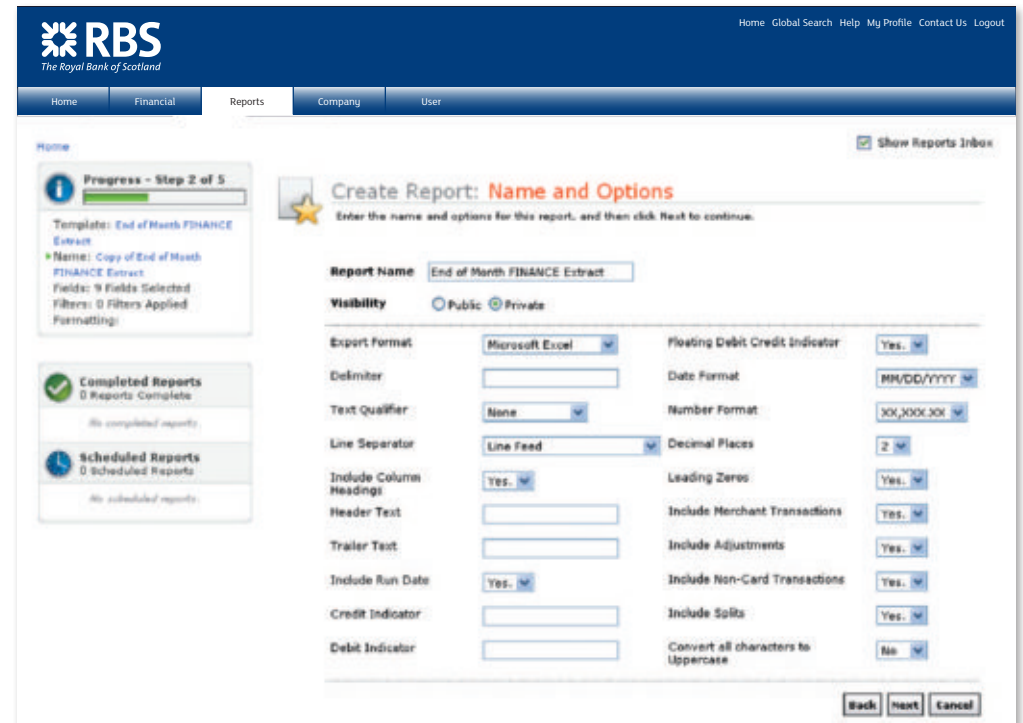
RBS
The Royal Bank of Scotland

Home Global Search Help My Profile Contact Us Logout

Home | Financial | Reports | Company | User

Home

Show Reports Inbox

Progress - Step 2 of 5

Template: End of Month FINANCE Extract
Name: Copy of End of Month FINANCE Extract
Fields: 9 Fields Selected
Filters: 0 Filters Applied
Formatting:

Completed Reports
0 Reports Complete
No completed reports

Scheduled Reports
0 Scheduled Reports
No scheduled reports

Create Report: Name and Options
Enter the name and options for this report, and then click Next to continue.

Report Name: End of Month FINANCE Extract
Visibility: Public Private

| | | | |
|---|---|---|---|
| Export Format | Microsoft Excel | Floating Debit Credit Indicator | Yes |
| Delimiter | | Date Format | MM/DD/YYYY |
| Text Qualifier | None | Number Format | XX,XXX.XX |
| Line Separator | Line Feed | Decimal Places | 2 |
| Include Column Headings | Yes | Leading Zeros | Yes |
| Header Text | | Include Merchant Transactions | Yes |
| Trailer Text | | Include Adjustments | Yes |
| Include Run Date | Yes | Include Non-Card Transactions | Yes |
| Credit Indicator | | Include Splits | Yes |
| Debit Indicator | | Convert all characters to Uppercase | No |

Back Next Cancel